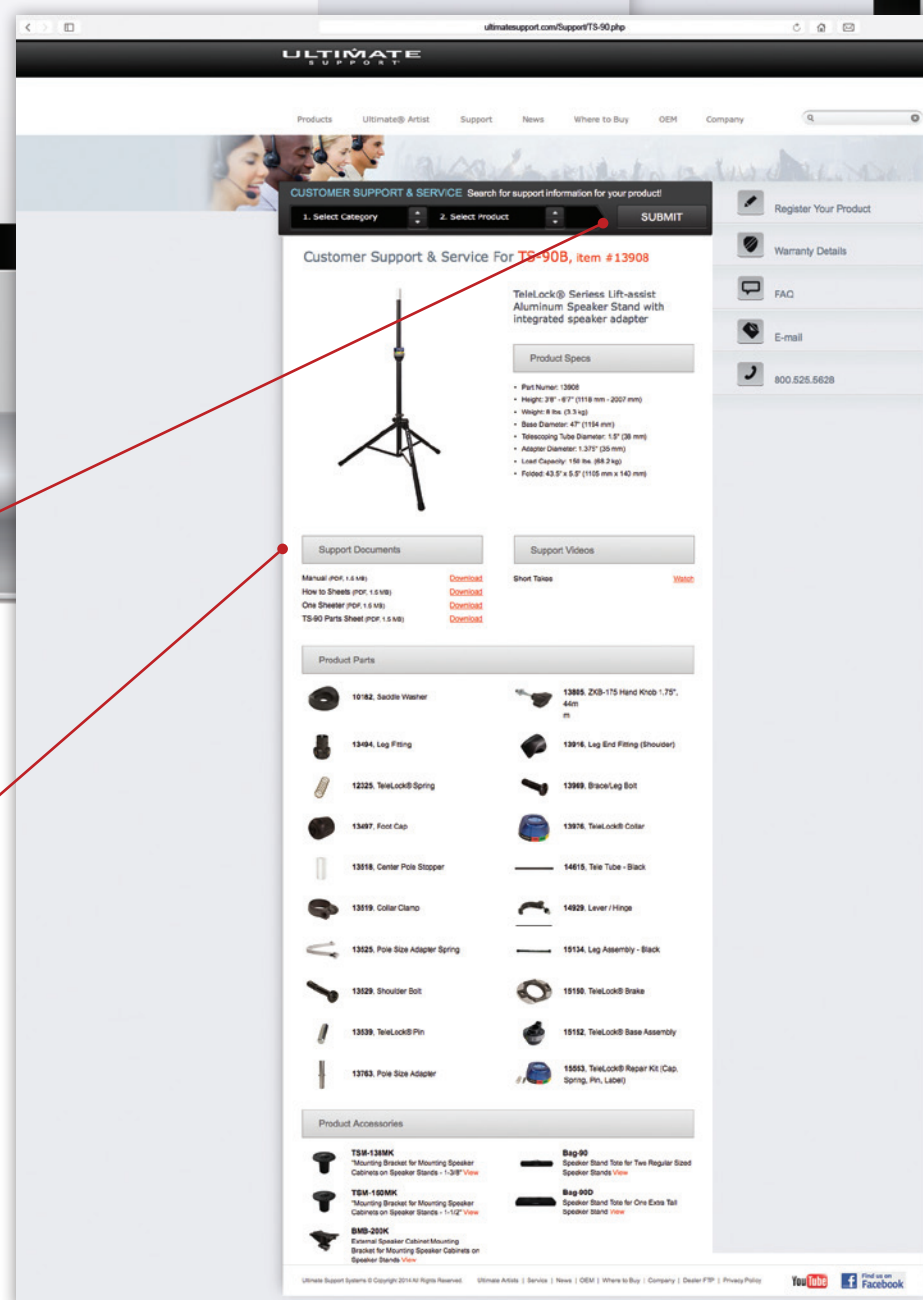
ultimatesupport.com/Support/TS-90.php

ULTIMATE SUPPORT

Products Ultimate® Artist Support News Where to Buy OEM Company

CUSTOMER SUPPORT & SERVICE Search for support information for your product!

1. Select Category 2. Select Product SUBMIT

Register Your Product

Warranty Details

FAQ

E-mail

800.525.5628

Customer Support & Service For TS-90B, item #13908

TeleLock® Seriess Lift-assist Aluminum Speaker Stand with integrated speaker adapter

Product Specs

- Part Number: 13908
- Height: 3'8" - 6'7" (1118 mm - 2007 mm)
- Weight: 8 lbs. (3.3 kg)
- Base Diameter: 47" (1194 mm)
- Telescoping Tube Diameter: 1.5" (38 mm)
- Adapter Diameter: 1.375" (35 mm)
- Load Capacity: 150 lbs. (68.2 kg)
- Folded: 43.5" x 5.5" (1105 mm x 140 mm)

Support Documents

Manual (PDF, 1.5 MB) Download
How to Sheets (PDF, 1.5 MB) Download
One Sheeter (PDF, 1.5 MB) Download
TS-90 Parts Sheet (PDF, 1.5 MB) Download

Support Videos

Short Takes Watch

Product Parts

10182, Saddle Washer
13805, ZKB-175 Hand Knob 1.75", 44m m
13494, Leg Fitting
13916, Leg End Fitting (Shoulder)
12325, TeleLock® Spring
13969, Brace/Leg Bolt
13497, Foot Cap
13976, TeleLock® Collar
13518, Center Pole Stopper
14615, Tele Tube - Black
13519, Collar Clamp
14929, Lever / Hinge
13525, Pole Size Adapter Spring
15134, Leg Assembly - Black
13529, Shoulder Bolt
15150, TeleLock® Brake
13539, TeleLock® Pin
15152, TeleLock® Base Assembly
13763, Pole Size Adapter
15553, TeleLock® Repair Kit (Cap, Spring, Pin, Label)

Product Accessories

TSM-138MK
"Mounting Bracket for Mounting Speaker Cabinets on Speaker Stands - 1-3/8" View

Bag-90
Speaker Stand Tote for Two Regular Sized Speaker Stands View

TSM-150MK
"Mounting Bracket for Mounting Speaker Cabinets on Speaker Stands - 1-1/2" View

Bag-90D
Speaker Stand Tote for One Extra Tall Speaker Stand View

BMB-200K
External Speaker Cabinet Mounting Bracket for Mounting Speaker Cabinets on Speaker Stands View

Ultimate Support Systems © Copyright 2014 All Rights Reserved. Ultimate Artists | Service | News | OEM | Where to Buy | Company | Dealer FTP | Privacy Policy

YouTube Find us on Facebook